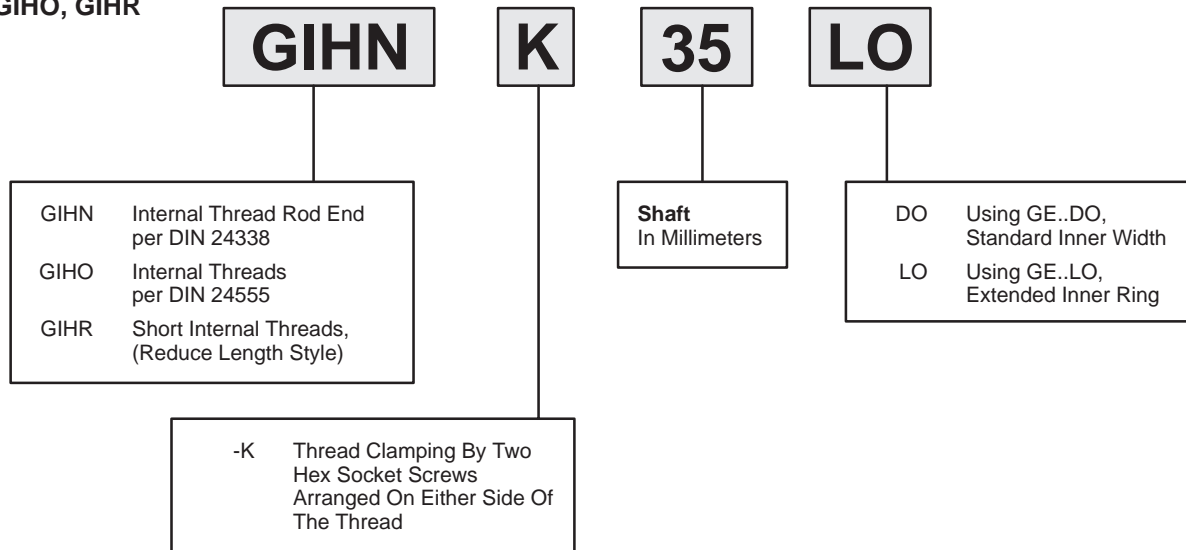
GIHO, GIHR

GIHN K 35 LO

GIHN Internal Thread Rod End per DIN 24338
GIHO Internal Threads per DIN 24555
GIHR Short Internal Threads, (Reduce Length Style)

Shaft
In Millimeters

DO Using GE..DO, Standard Inner Width
LO Using GE..LO, Extended Inner Ring

-K Thread Clamping By Two Hex Socket Screws Arranged On Either Side Of The Thread